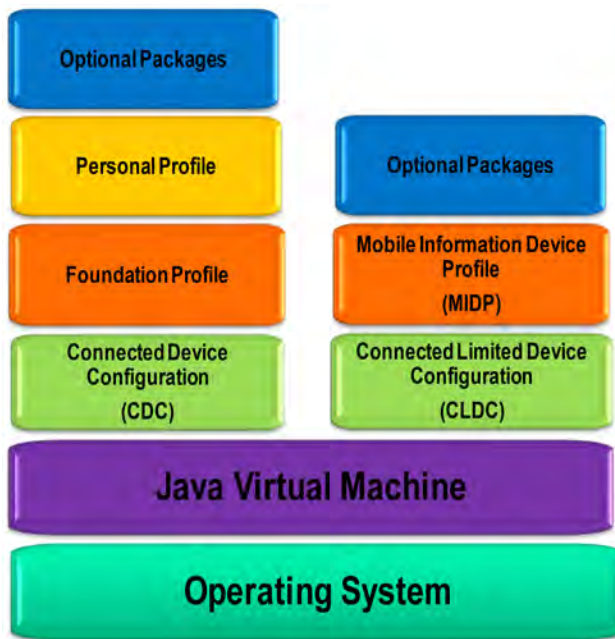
Optional Packages

Personal Profile

Optional Packages

Foundation Profile

Mobile Information Device Profile
(MIDP)

Connected Device Configuration
(CDC)

Connected Limited Device Configuration
(CLDC)

Java Virtual Machine

Operating System